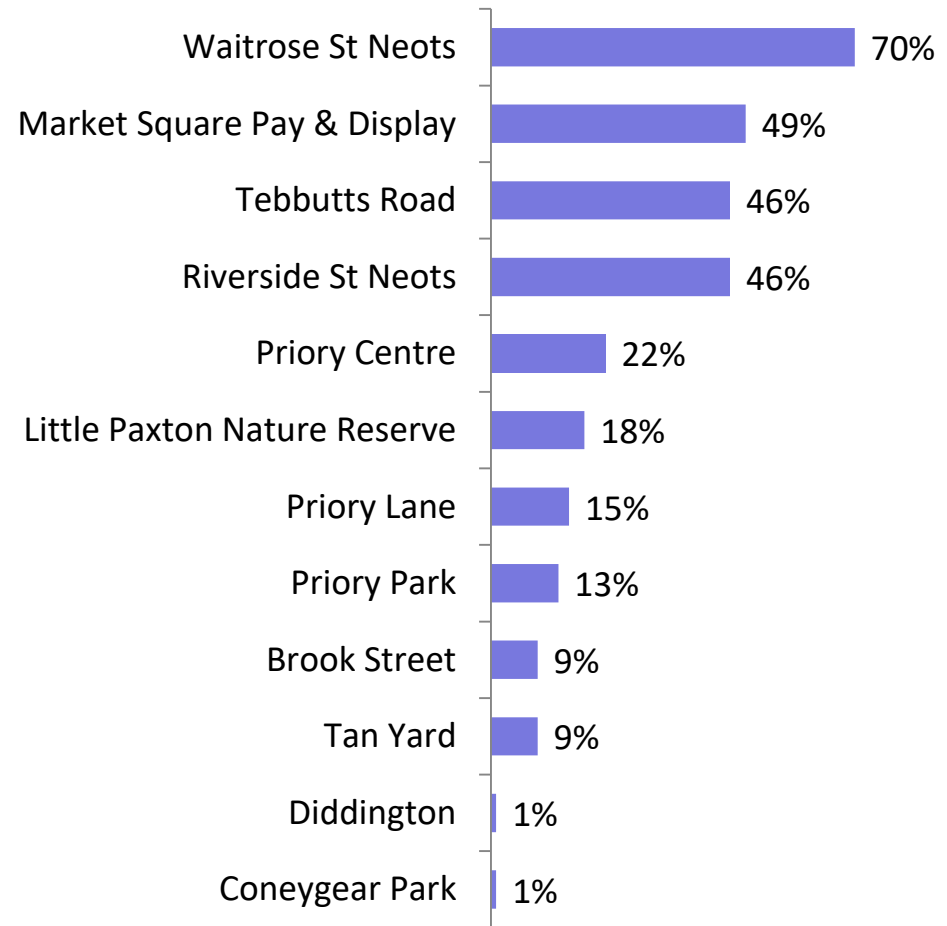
| Location | Percentage |
|---|---|
| Waitrose St Neots | 70% |
| Market Square Pay & Display | 49% |
| Tebbutts Road | 46% |
| Riverside St Neots | 46% |
| Priory Centre | 22% |
| Little Paxton Nature Reserve | 18% |
| Priory Lane | 15% |
| Priory Park | 13% |
| Brook Street | 9% |
| Tan Yard | 9% |
| Diddington | 1% |
| Coneygear Park | 1% |